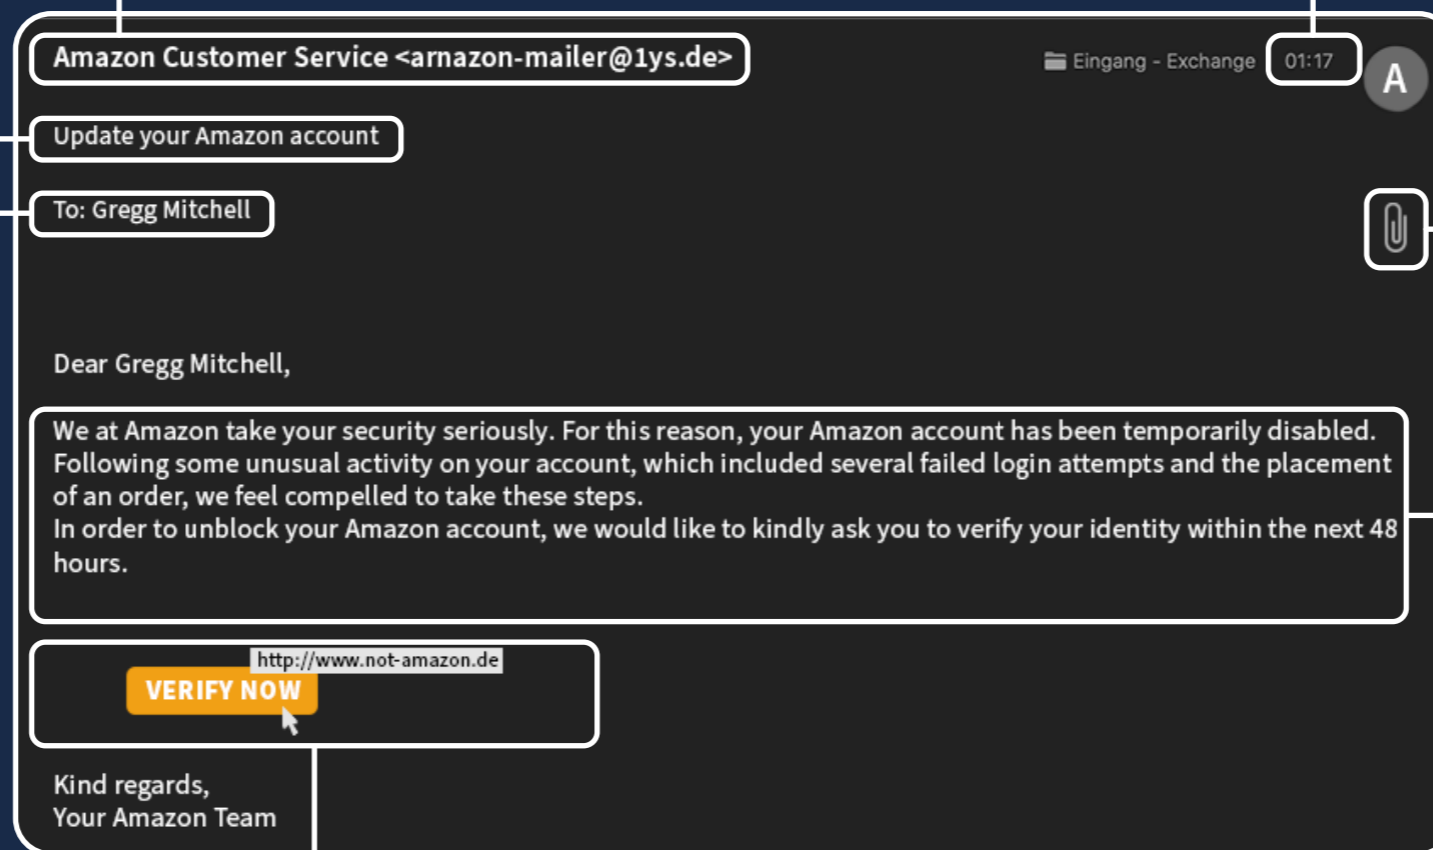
Amazon Customer Service <arnazon-mailer@1ys.de>

Eingang - Exchange

01:17

A

Update your Amazon account

To: Gregg Mitchell

Dear Gregg Mitchell,

We at Amazon take your security seriously. For this reason, your Amazon account has been temporarily disabled. Following some unusual activity on your account, which included several failed login attempts and the placement of an order, we feel compelled to take these steps.
In order to unblock your Amazon account, we would like to kindly ask you to verify your identity within the next 48 hours.

http://www.not-amazon.de

VERIFY NOW

Kind regards,
Your Amazon Team